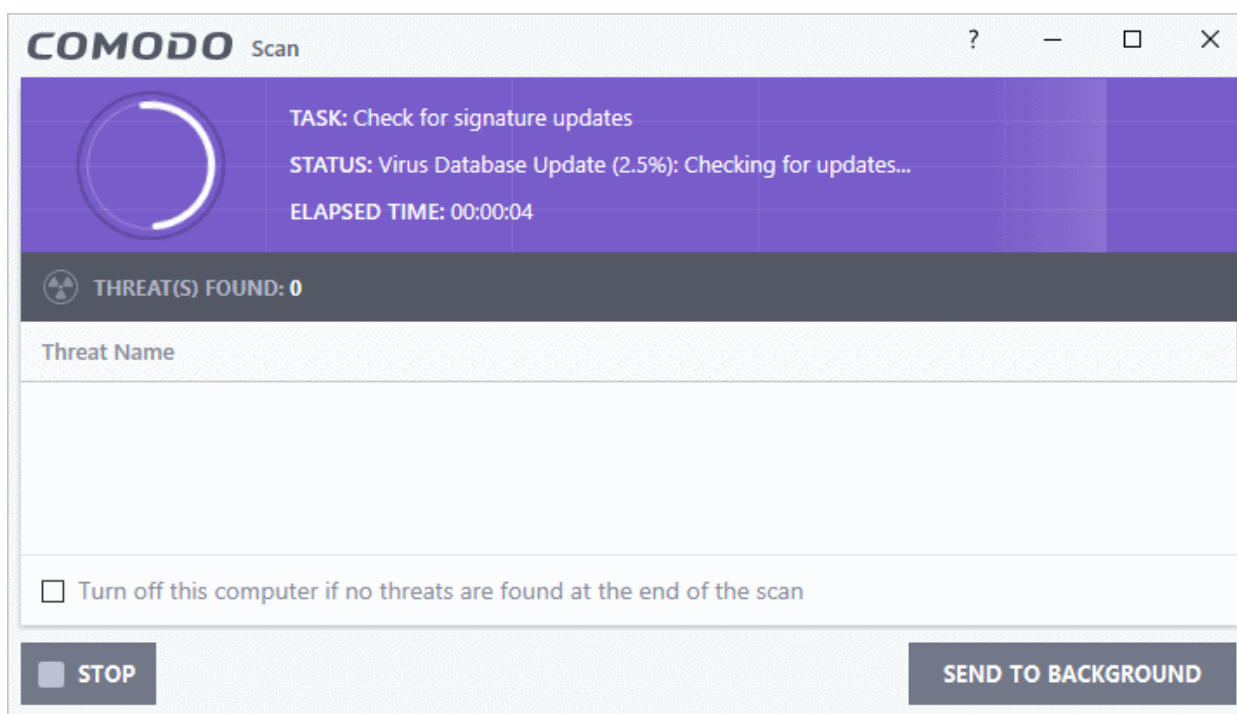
COMODO Scan

?

TASK: Check for signature updates

STATUS: Virus Database Update (2.5%): Checking for updates...

ELAPSED TIME: 00:00:04

THREAT(S) FOUND: 0

Threat Name

Turn off this computer if no threats are found at the end of the scan

STOP

SEND TO BACKGROUND